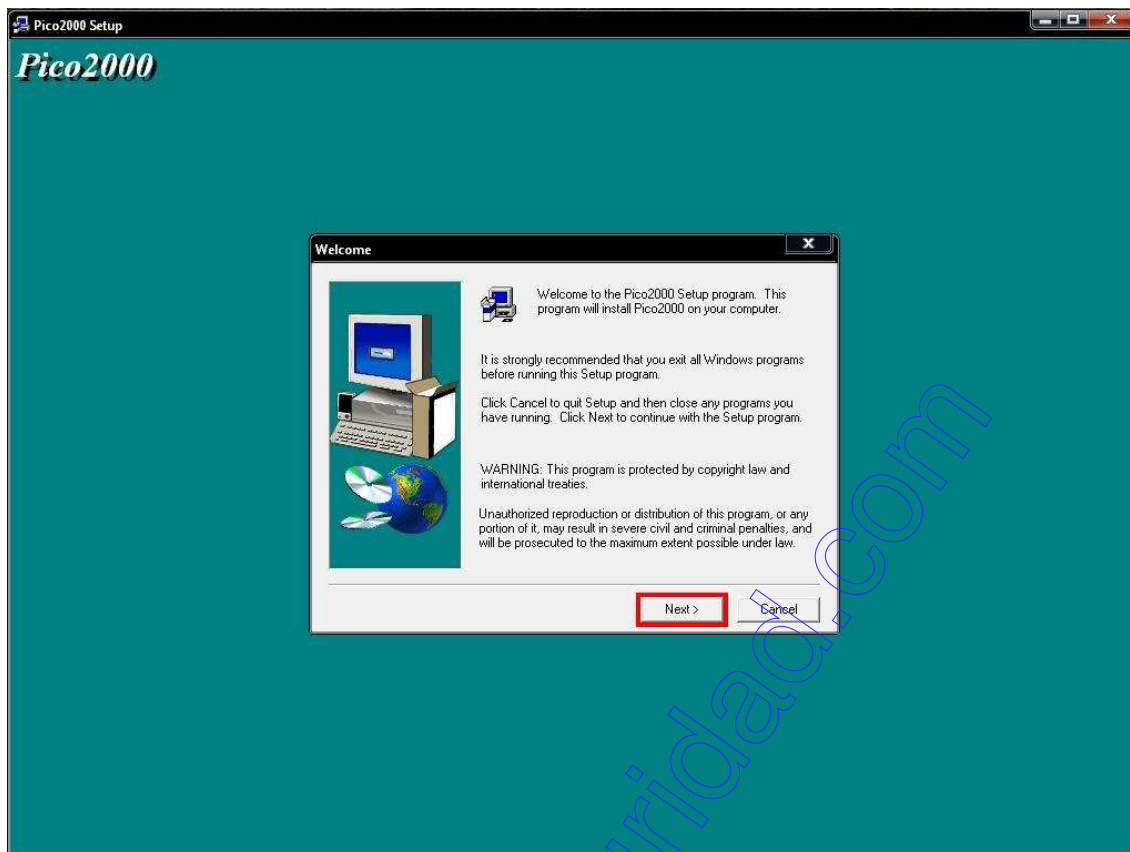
Pico2000 Setup

Pico2000

Welcome

Welcome to the Pico2000 Setup program. This program will install Pico2000 on your computer.

It is strongly recommended that you exit all Windows programs before running this Setup program.

Click Cancel to quit Setup and then close any programs you have running. Click Next to continue with the Setup program.

WARNING: This program is protected by copyright law and international treaties.

Unauthorized reproduction or distribution of this program, or any portion of it, may result in severe civil and criminal penalties, and will be prosecuted to the maximum extent possible under law.

Next >

Cancel

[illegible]ridao.com